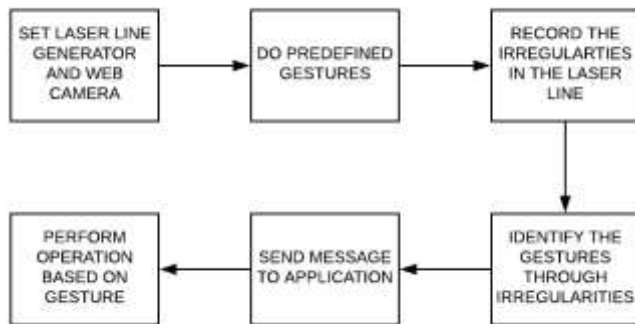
SET LASER LINE GENERATOR AND WEB CAMERA

DO PREDEFINED GESTURES

RECORD THE IRREGULARTIES IN THE LASER LINE

IDENTIFY THE GESTURES THROUGH IRREGULARITIES

SEND MESSAGE TO APPLICATION

PERFORM OPERATION BASED ON GESTURE